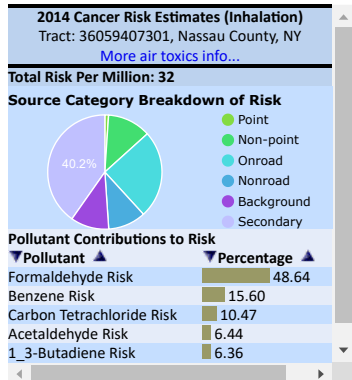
2014 Cancer Risk Estimates (Inhalation)
Tract: 36059407301, Nassau County, NY
More air toxics info...

Total Risk Per Million: 32

Source Category Breakdown of Risk

40.2%

Point
Non-point
Onroad
Nonroad
Background
Secondary

Pollutant Contributions to Risk

| ▼Pollutant ▲ | ▼Percentage ▲ |
|---|---|
| Formaldehyde Risk | 48.64 |
| Benzene Risk | 15.60 |
| Carbon Tetrachloride Risk | 10.47 |
| Acetaldehyde Risk | 6.44 |
| 1_3-Butadiene Risk | 6.36 |